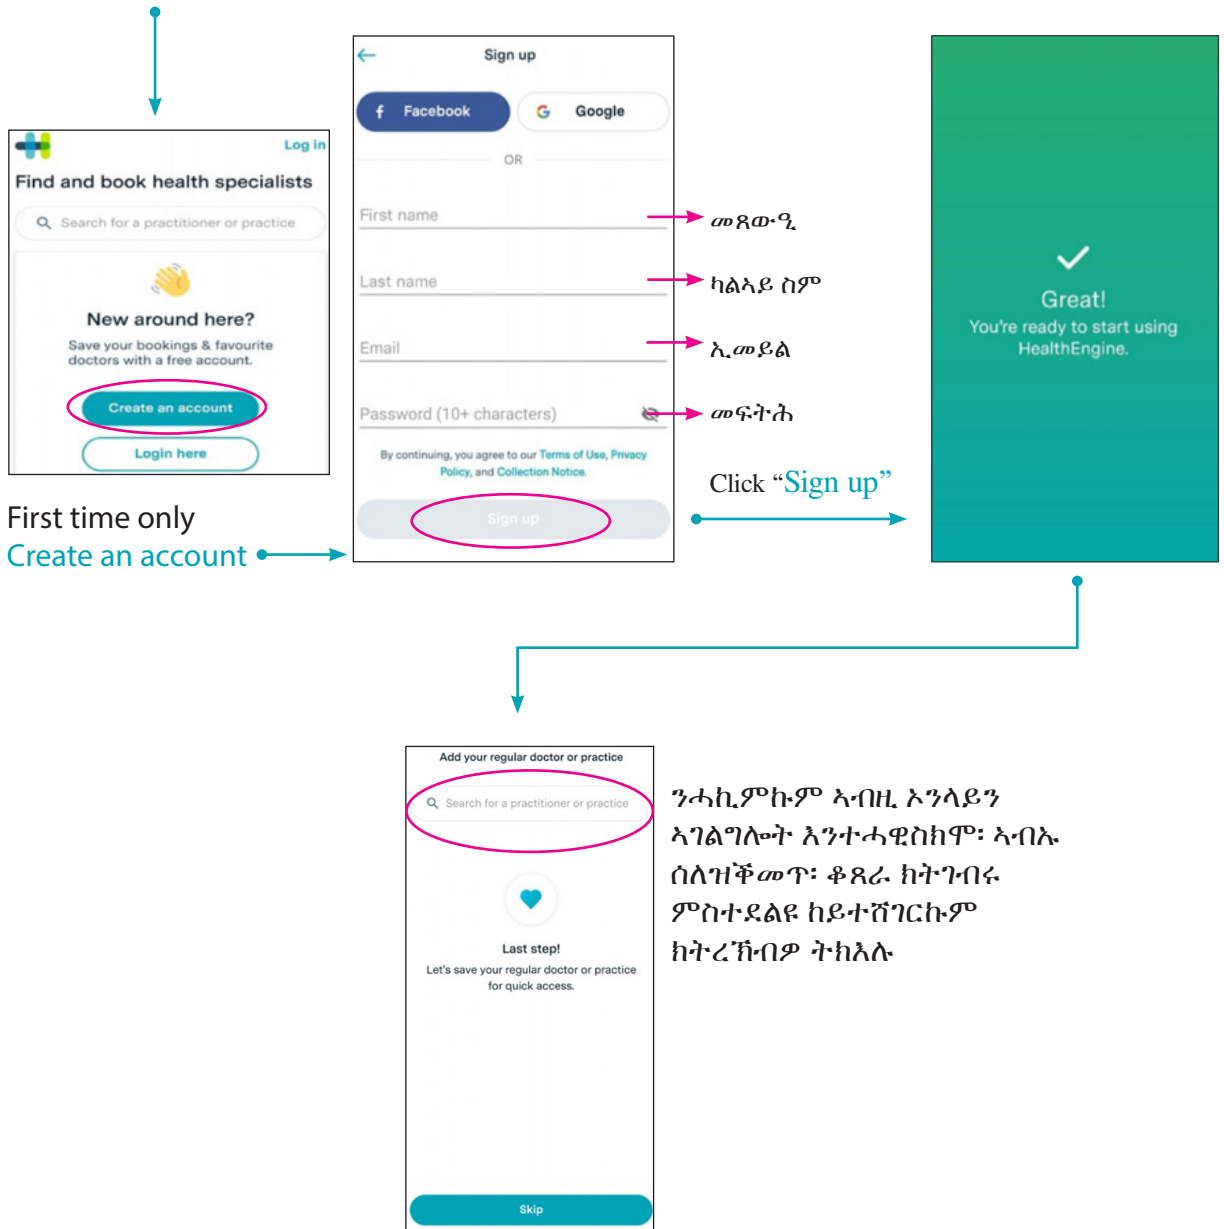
Log in

Find and book health specialists

Search for a practitioner or practice

New around here?

Save your bookings & favourite doctors with a free account.

Create an account

Login here

First time only

Create an account

Sign up

Facebook

Google

OR

First name

Last name

Email

Password (10+ characters)

By continuing, you agree to our Terms of Use, Privacy Policy, and Collection Notice.

Sign up

መጸውዒ

ካልኣይ ስም

ኢመይል

መፍትሕ

Click “Sign up”

Great!

You're ready to start using HealthEngine.

Add your regular doctor or practice

Search for a practitioner or practice

Last step!

Let's save your regular doctor or practice for quick access.

Skip

ንሓኪምኩም ኣብዚ ኦንላይን ኣገልግሎት እንተሓዊስክሞ፡ ኣብኡ ሰለዝቕመጥ፡ ቆጸራ ክትገብሩ ምስተደልዩ ከይተሸገርኩም ክትረኽብዎ ትኽእሉ